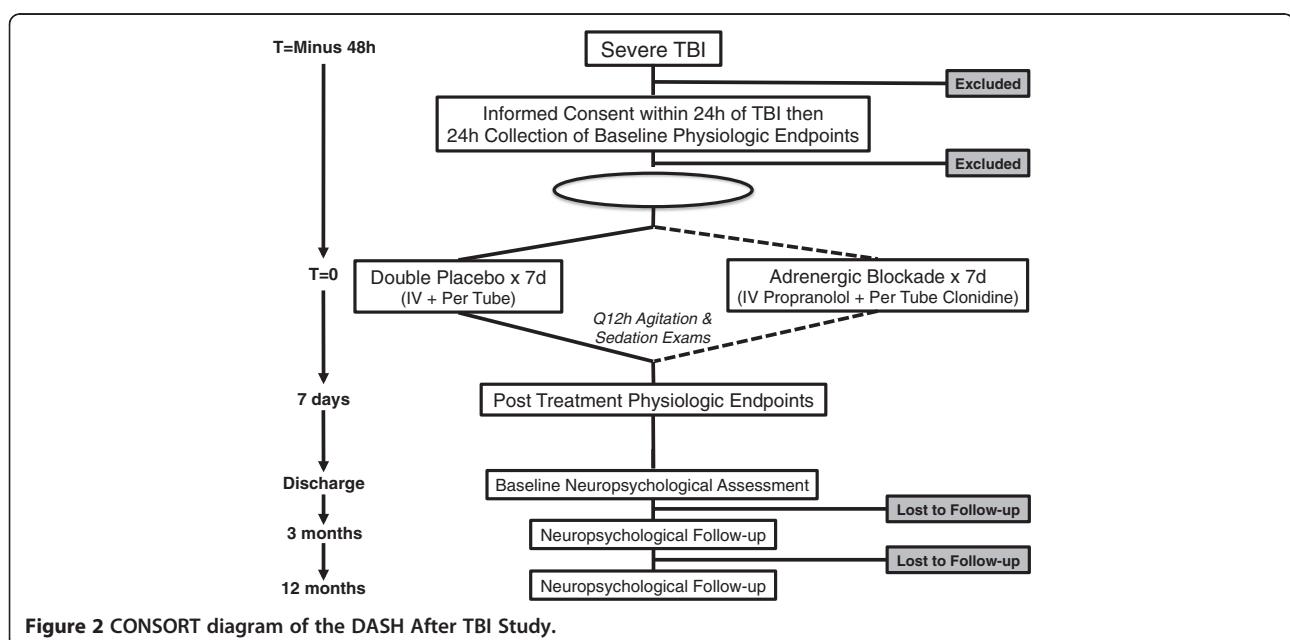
T=Minus 48h

Severe TBI

Excluded

Informed Consent within 24h of TBI then 24h Collection of Baseline Physiologic Endpoints

Excluded

T=0

Double Placebo x 7d
(IV + Per Tube)

Adrenergic Blockade x 7d
(IV Propranolol + Per Tube Clonidine)

Q12h Agitation & Sedation Exams

7 days

Post Treatment Physiologic Endpoints

Discharge

Baseline Neuropsychological Assessment

Lost to Follow-up

3 months

Neuropsychological Follow-up

Lost to Follow-up

12 months

Neuropsychological Follow-up

**Figure 2 CONSORT diagram of the DASH After TBI Study.**